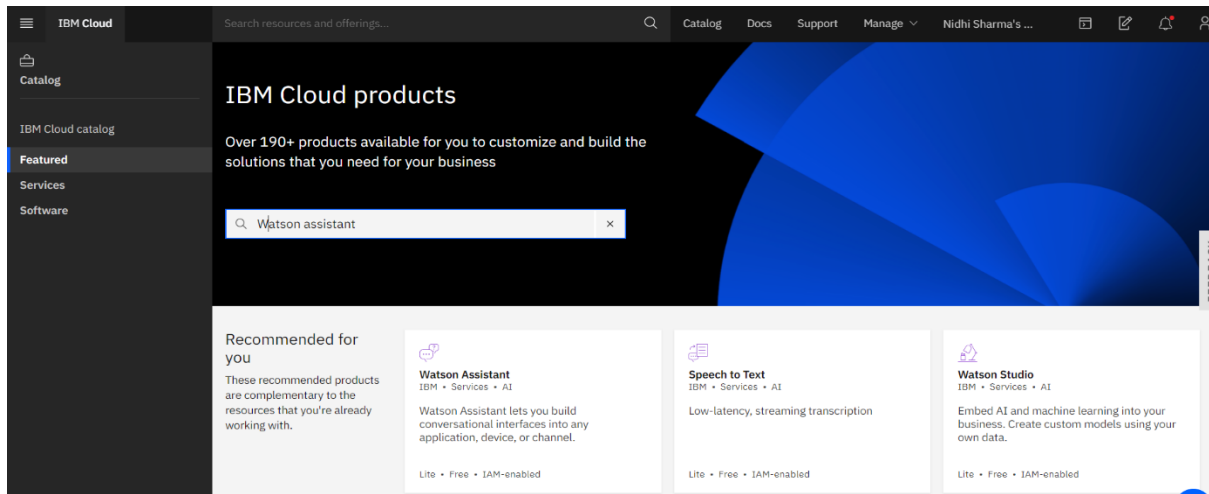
IBM Cloud

Search resources and offerings...

Catalog Docs Support Manage Nidhi Sharma's ...

Catalog

IBM Cloud catalog

Featured

Services

Software

IBM Cloud products

Over 190+ products available for you to customize and build the solutions that you need for your business

Watson assistant

×

Recommended for you

These recommended products are complementary to the resources that you're already working with.

Watson Assistant
IBM • Services • AI

Watson Assistant lets you build conversational interfaces into any application, device, or channel.

Lite • Free • IAM-enabled

Speech to Text
IBM • Services • AI

Low-latency, streaming transcription

Lite • Free • IAM-enabled

Watson Studio
IBM • Services • AI

Embed AI and machine learning into your business. Create custom models using your own data.

Lite • Free • IAM-enabled